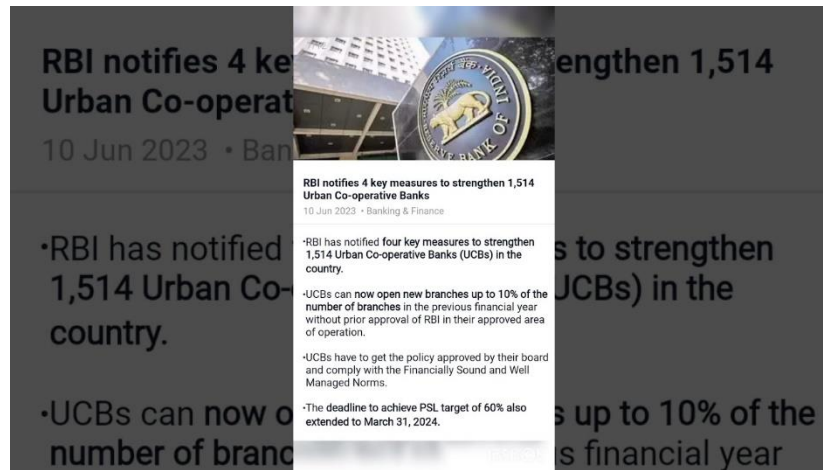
RESERVE BANK OF INDIA

RBI notifies 4 key measures to strengthen 1,514 Urban Co-operative Banks

10 Jun 2023 • Banking & Finance

•RBI has notified four key measures to strengthen 1,514 Urban Co-operative Banks (UCBs) in the country.

•UCBs can now open new branches up to 10% of the number of branches in the previous financial year without prior approval of RBI in their approved area of operation.

•UCBs have to get the policy approved by their board and comply with the Financially Sound and Well Managed Norms.

•The deadline to achieve PSL target of 60% also extended to March 31, 2024.